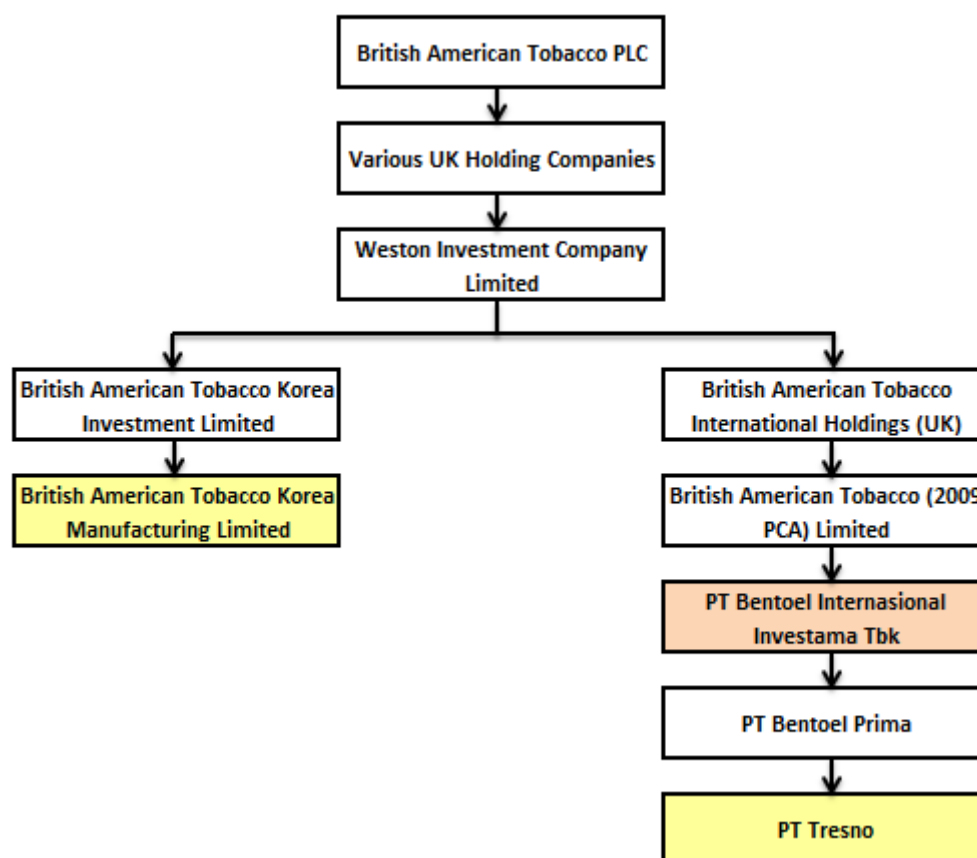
British American Tobacco PLC

Various UK Holding Companies

Weston Investment Company Limited

British American Tobacco Korea Investment Limited

British American Tobacco Korea Manufacturing Limited

British American Tobacco International Holdings (UK)

British American Tobacco (2009 PCA) Limited

PT Bentoel Internasional Investama Tbk

PT Bentoel Prima

PT Tresno